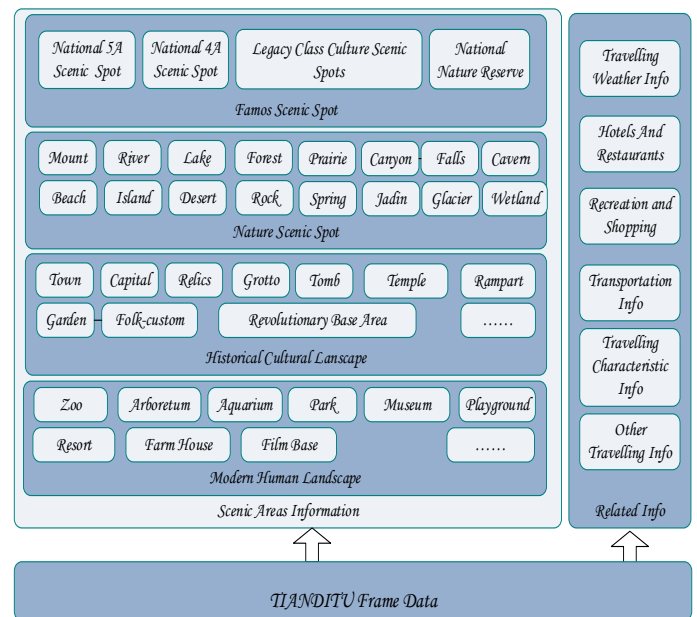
National 5A Scenic Spot

National 4A Scenic Spot

Legacy Class Culture Scenic Spots

National Nature Reserve

Famos Scenic Spot

Mount River Lake Forest Prairie Canyon Falls Cavern

Beach Island Desert Rock Spring Jadin Glacier Wetland

Nature Scenic Spot

Town Capital Relics Grotto Tomb Temple Rampart

Garden Folk-custom Revolutionary Base Area ……

Historical Cultural Lanscape

Zoo Arboretum Aquarium Park Museum Playground

Resort Farm House Film Base ……

Modern Human Landscape

Scenic Areas Information

Travelling Weather Info

Hotels And Restaurants

Recreation and Shopping

Transportation Info

Travelling Characteristic Info

Other Travelling Info

Related Info

TIANDITU Frame Data